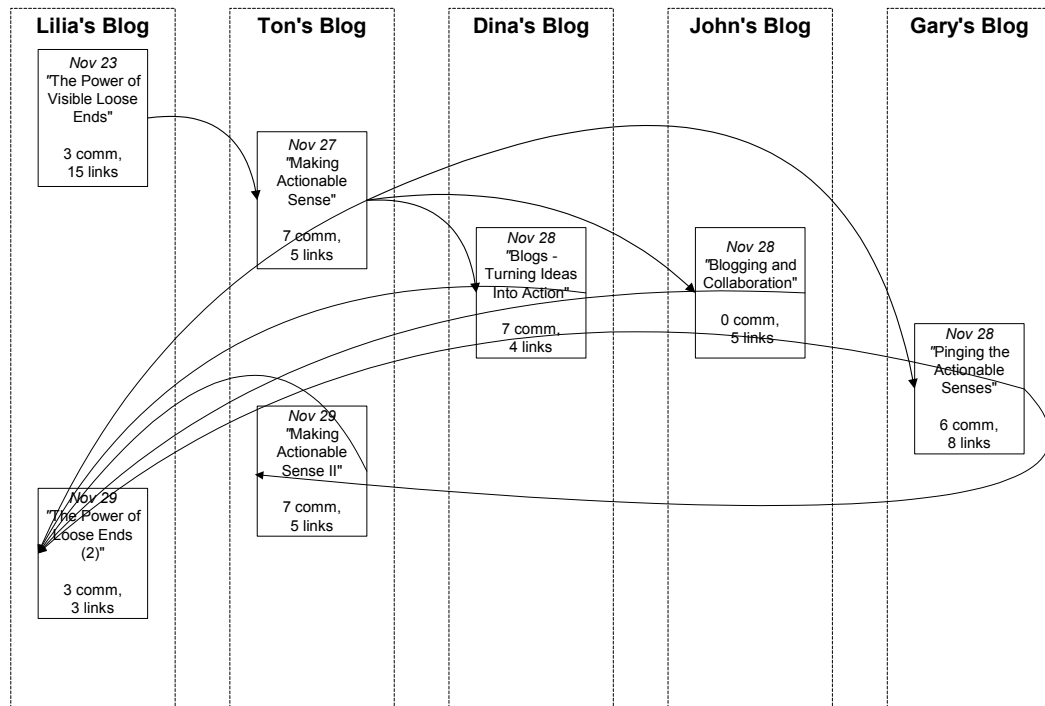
Lilia's Blog

Ton's Blog

Dina's Blog

John's Blog

Gary's Blog

Nov 23
"The Power of Visible Loose Ends"
3 comm, 15 links

Nov 27
"Making Actionable Sense"
7 comm, 5 links

Nov 28
"Blogs - Turning Ideas Into Action"
7 comm, 4 links

Nov 28
"Blogging and Collaboration"
0 comm, 5 links

Nov 28
"Pinging the Actionable Senses"
6 comm, 8 links

Nov 29
"Making Actionable Sense II"
7 comm, 5 links

Nov 29
"The Power of Loose Ends (2)"
3 comm, 3 links